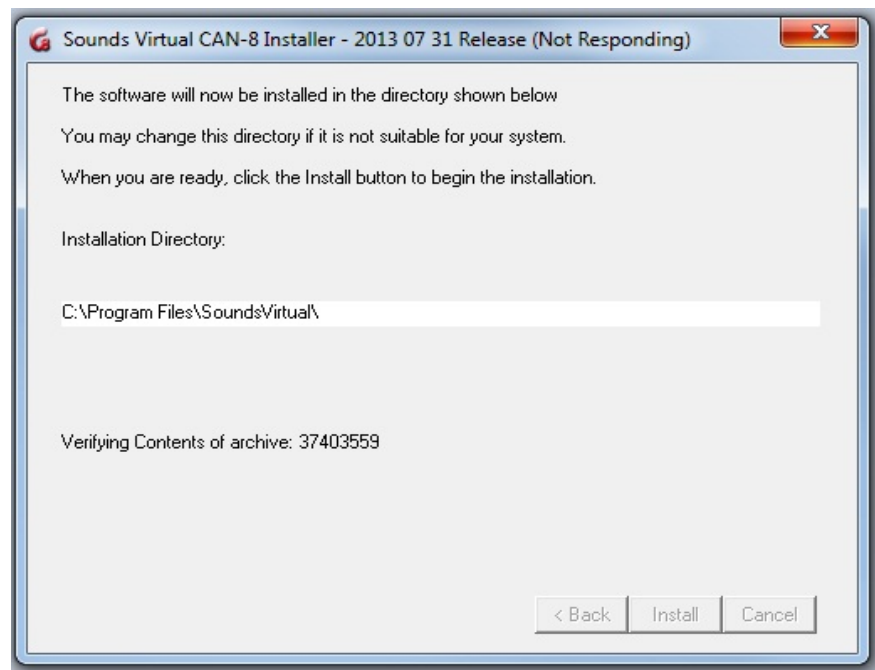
Sounds Virtual CAN-8 Installer - 2013 07 31 Release (Not Responding)

The software will now be installed in the directory shown below

You may change this directory if it is not suitable for your system.

When you are ready, click the Install button to begin the installation.

Installation Directory:

C:\Program Files\SoundsVirtual\

Verifying Contents of archive: 37403559

< Back Install Cancel